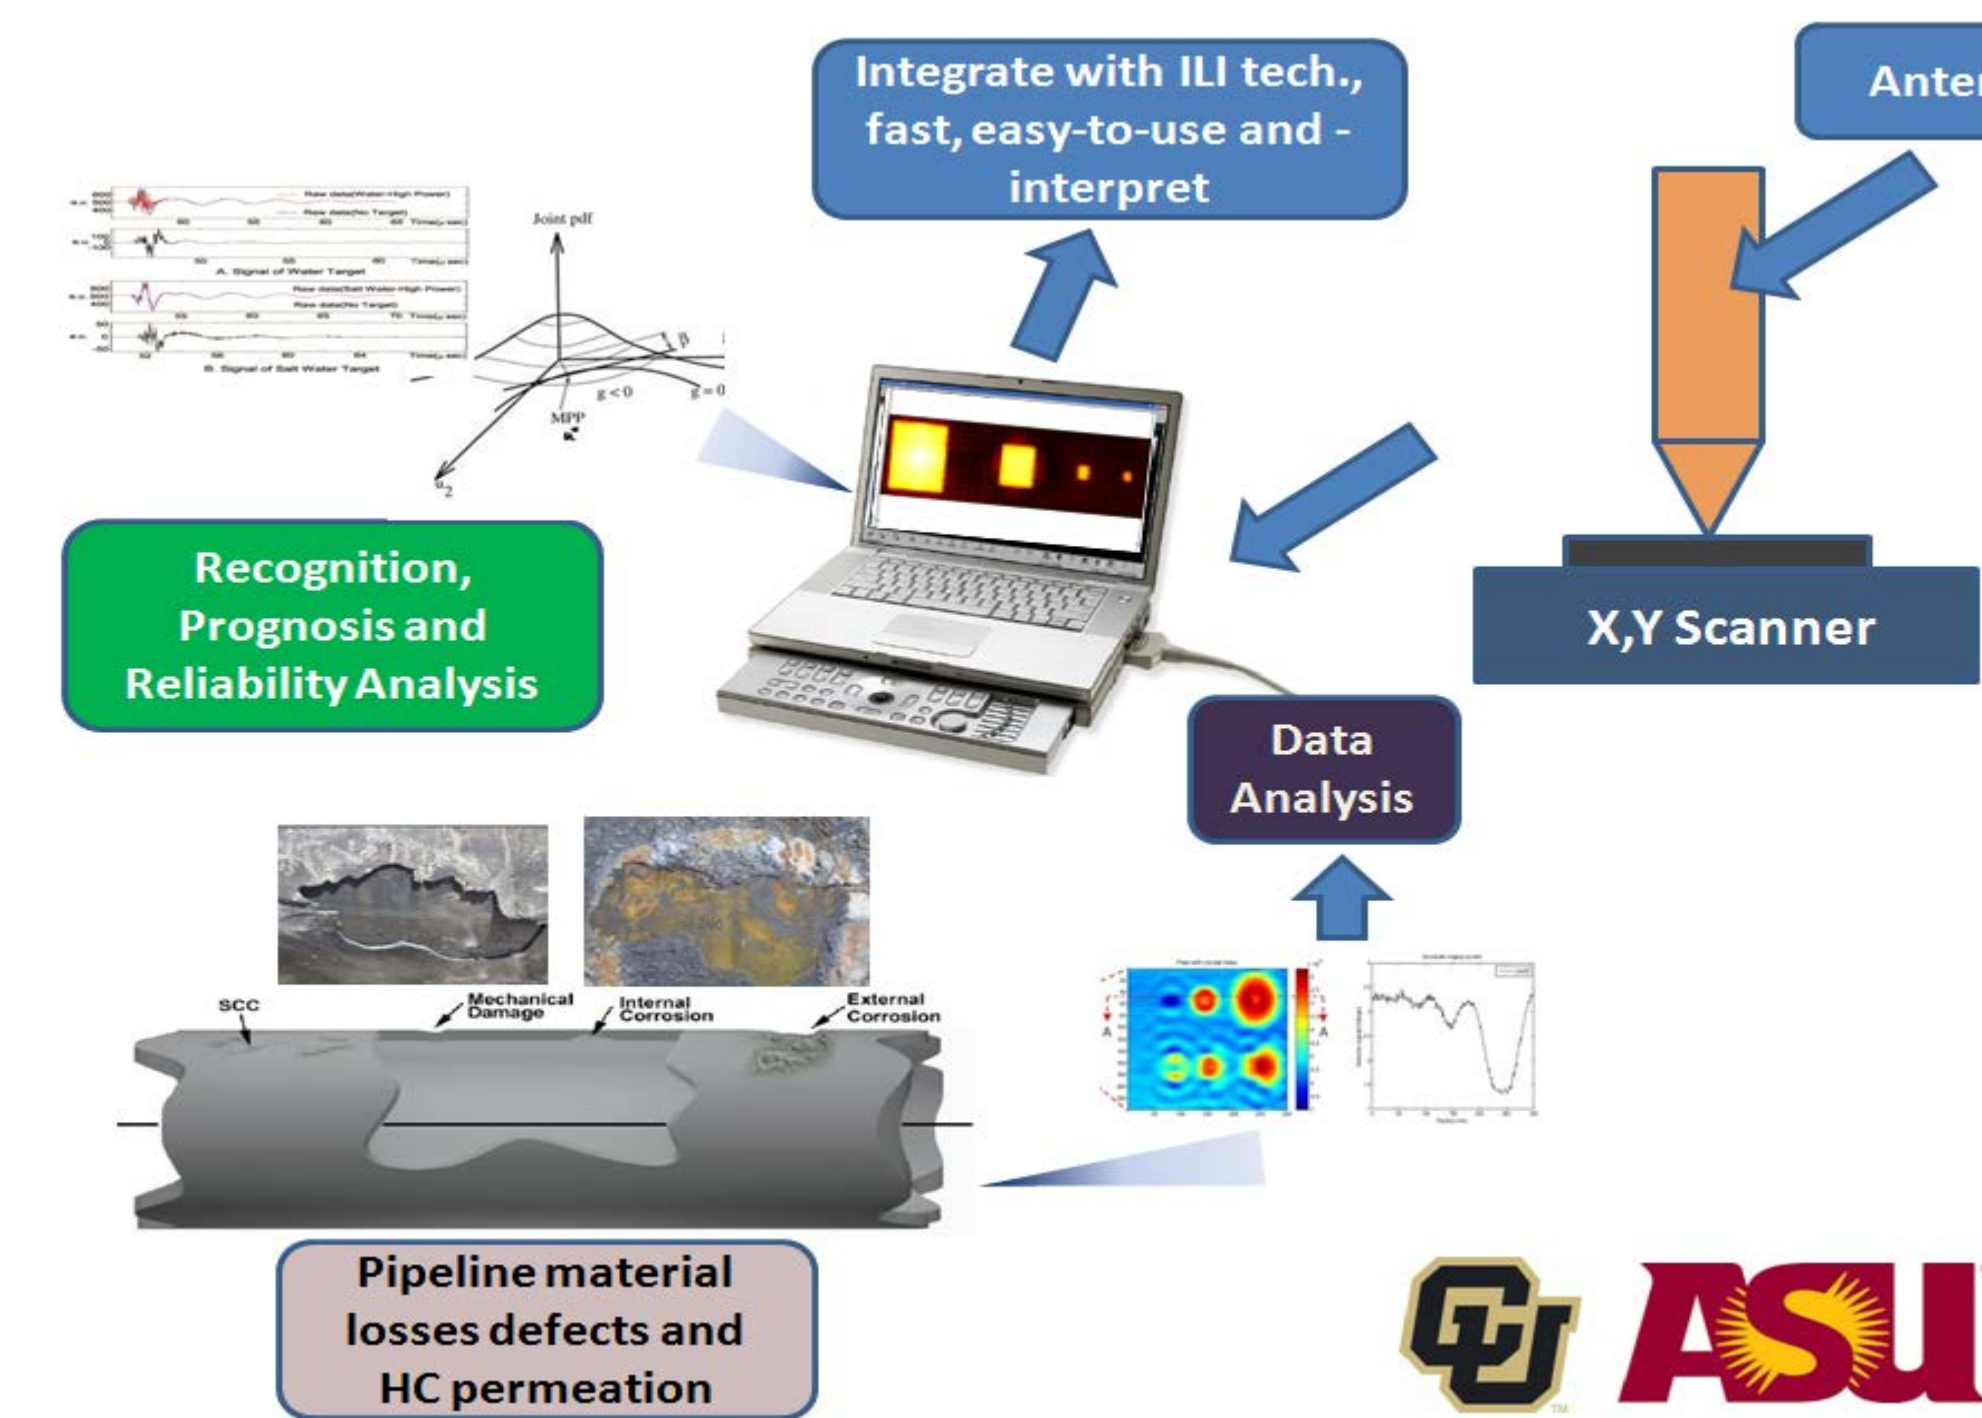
Integrate with ILI tech., fast, easy-to-use and - interpret

Anter

A. Signal of Water Target

B. Signal of Salt Water Target

Joint pdf

$\beta$

$g<0$

$g=0$

MPP

$u_2$

Recognition, Prognosis and Reliability Analysis

X,Y Scanner

Data Analysis

SCC

Mechanical Damage

Internal Corrosion

External Corrosion

Pipeline material losses defects and HC permeation

ASU